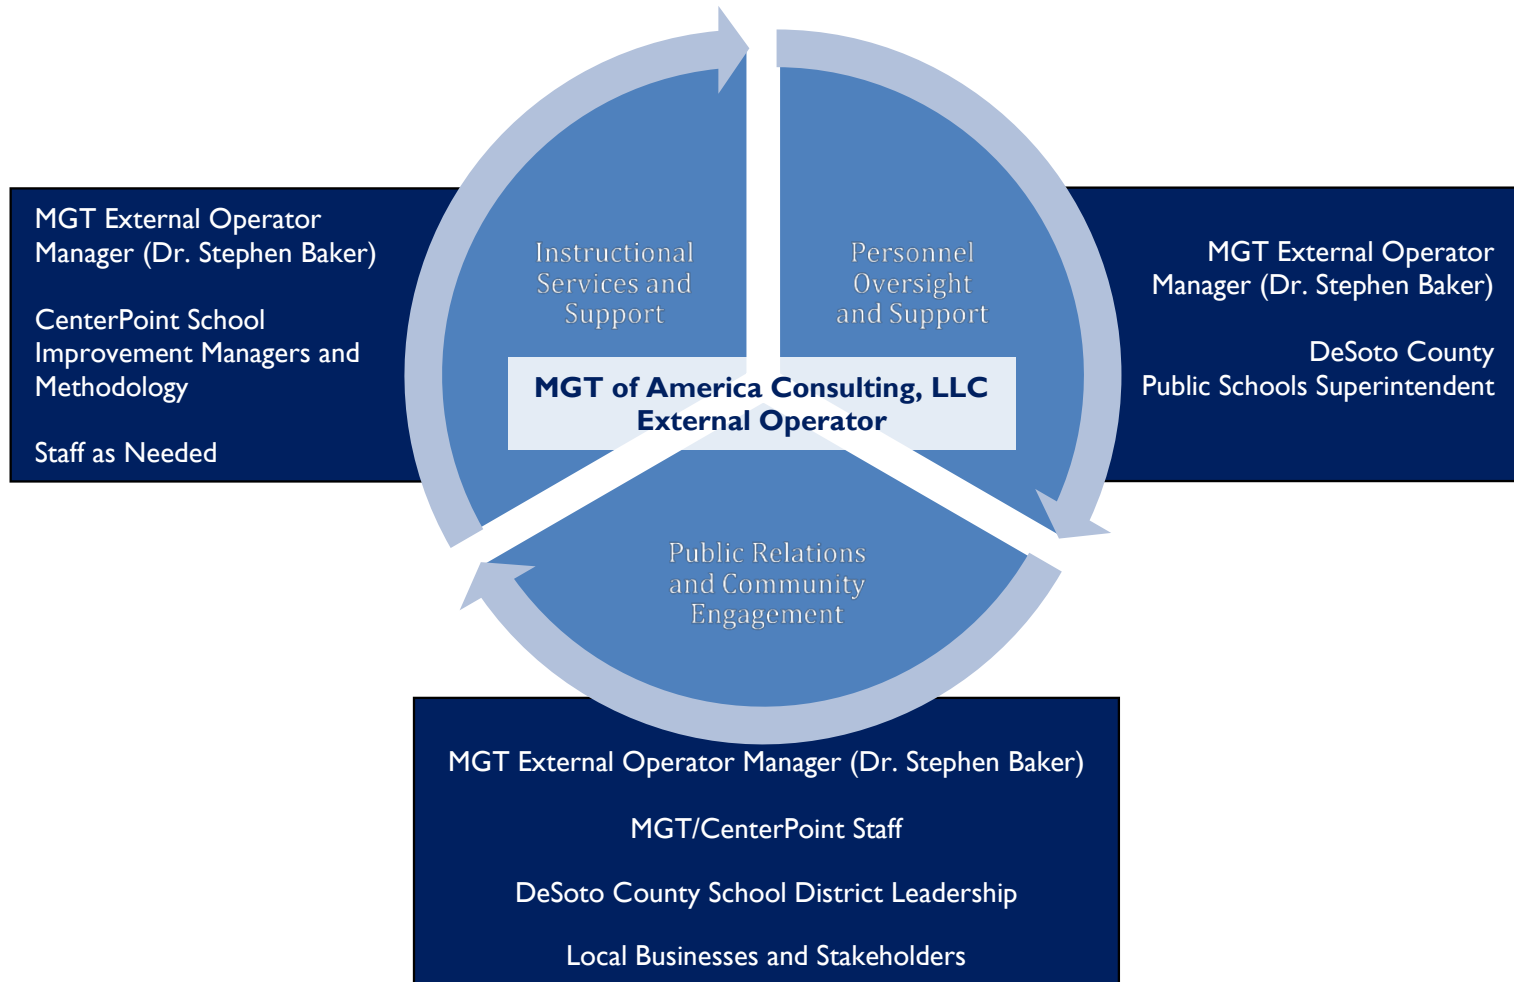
MGT External Operator Manager (Dr. Stephen Baker)

CenterPoint School Improvement Managers and Methodology

Staff as Needed

Instructional Services and Support

Personnel Oversight and Support

MGT of America Consulting, LLC External Operator

MGT External Operator Manager (Dr. Stephen Baker)

DeSoto County Public Schools Superintendent

Public Relations and Community Engagement

MGT External Operator Manager (Dr. Stephen Baker)

MGT/CenterPoint Staff

DeSoto County School District Leadership

Local Businesses and Stakeholders